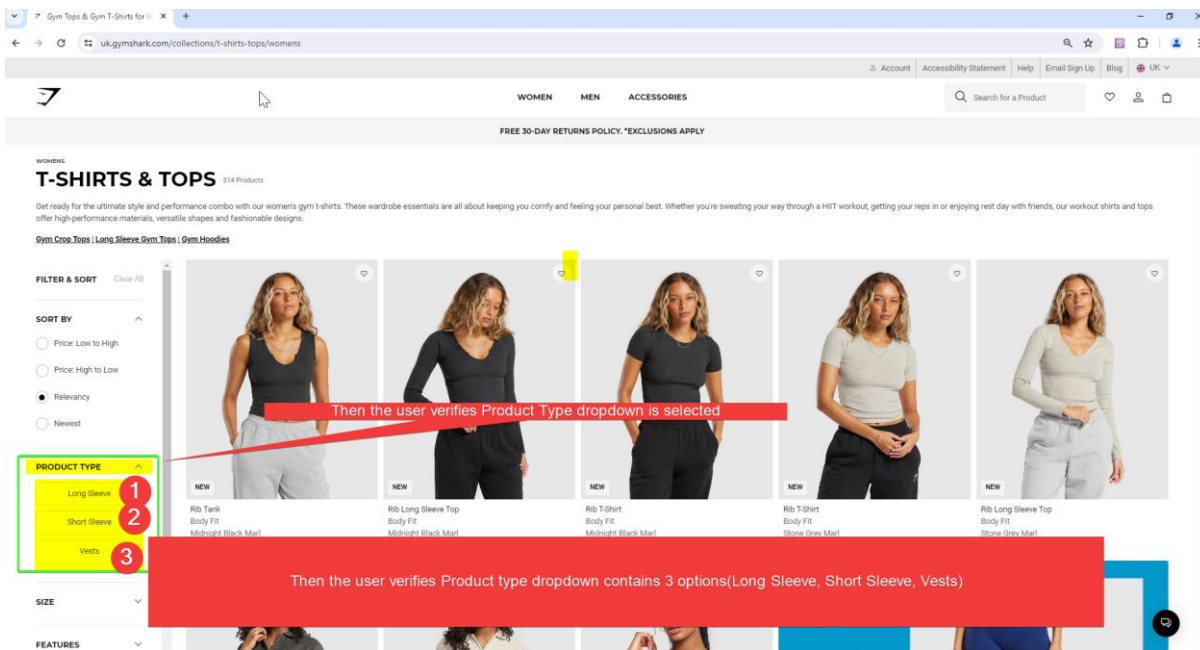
Gym Tops & Gym T-Shirts for W ×  +

uk.gymshark.com/collections/t-shirts-tops/womens

Account | Accessibility Statement | Help | Email Sign Up | Blog | UK

WOMEN  MEN  ACCESSORIES

Search for a Product

FREE 30-DAY RETURNS POLICY. *EXCLUSIONS APPLY

WOMENS

T-SHIRTS & TOPS 514 Products

Get ready for the ultimate style and performance combo with our women's gym t-shirts. These wardrobe essentials are all about keeping you comfy and feeling your personal best. Whether you're sweating your way through a HIIT workout, getting your reps in or enjoying rest day with friends, our workout shirts and tops offer high-performance materials, versatile shapes and fashionable designs.

Gym Crop Tops | Long Sleeve Gym Tops | Gym Hoodies

FILTER & SORT  Clear All

SORT BY

Price: Low to High

Price: High to Low

Relevancy

Newest

PRODUCT TYPE

Long Sleeve 1

Short Sleeve 2

Vests 3

SIZE

FEATURES

Then the user verifies Product Type dropdown is selected

NEW
Rib Tank
Body Fit
Midnight Black Marl

NEW
Rib Long Sleeve Top
Body Fit
Midnight Black Marl

NEW
Rib T-Shirt
Body Fit
Midnight Black Marl

NEW
Rib T-Shirt
Body Fit
Stone Grey Marl

NEW
Rib Long Sleeve Top
Body Fit
Stone Grey Marl

Then the user verifies Product type dropdown contains 3 options(Long Sleeve, Short Sleeve, Vests)